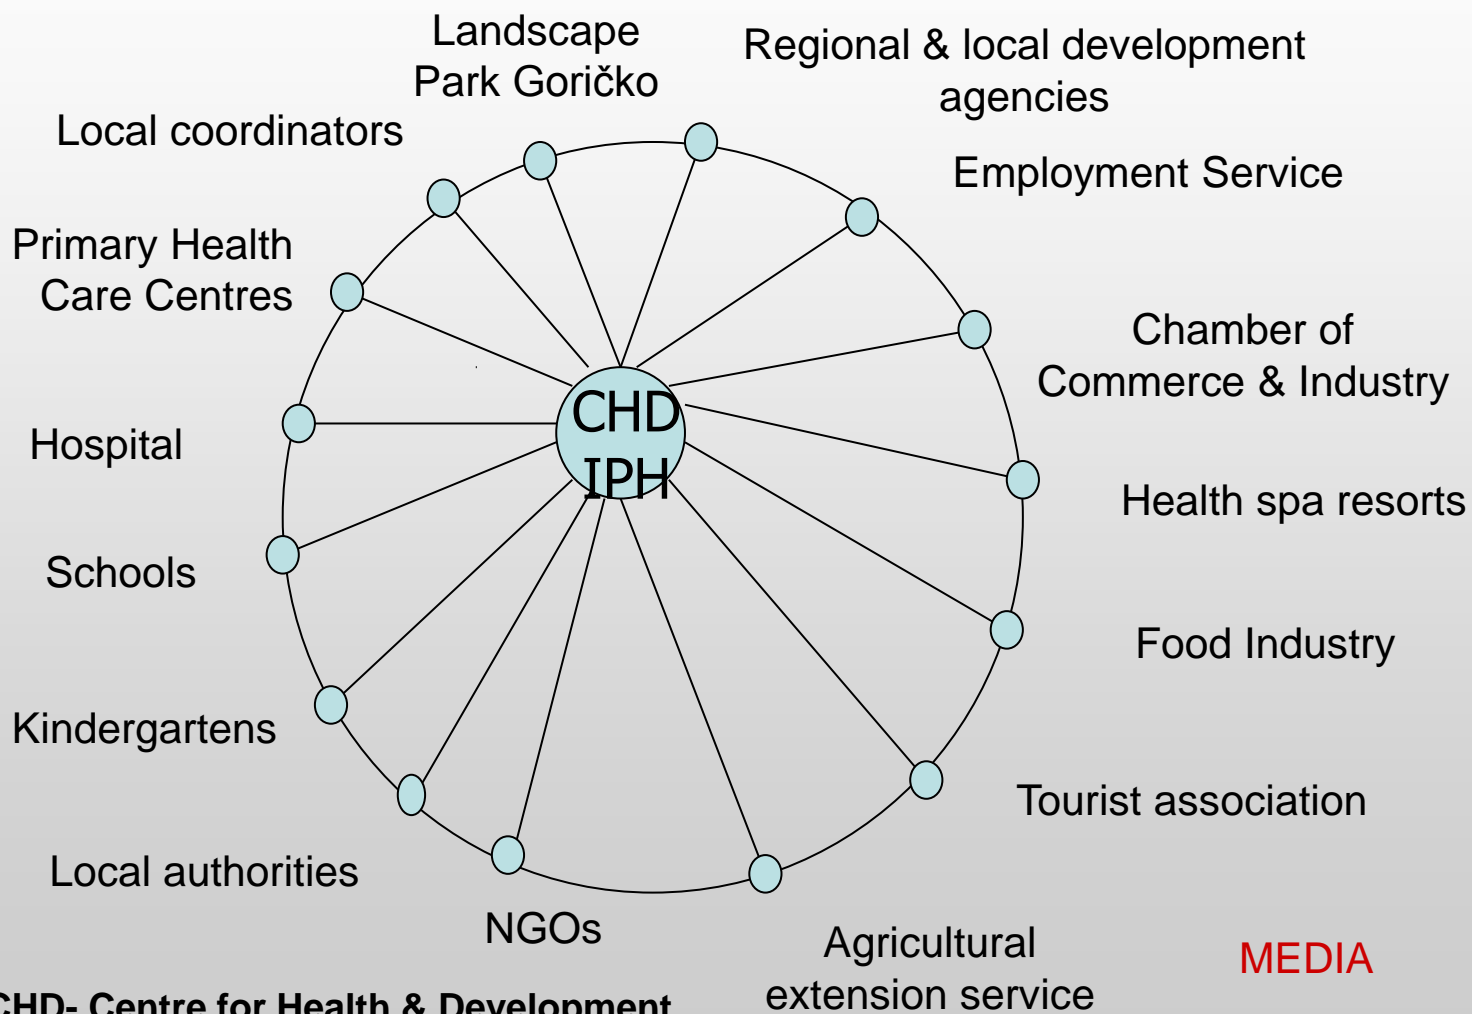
Landscape Park Goričko

Regional & local development agencies

Local coordinators

Employment Service

Primary Health Care Centres

Chamber of Commerce & Industry

CHD IPH

Hospital

Health spa resorts

Schools

Food Industry

Kindergartens

Tourist association

Local authorities

NGOs

Agricultural extension service

MEDIA

CHD- Centre for Health & Development